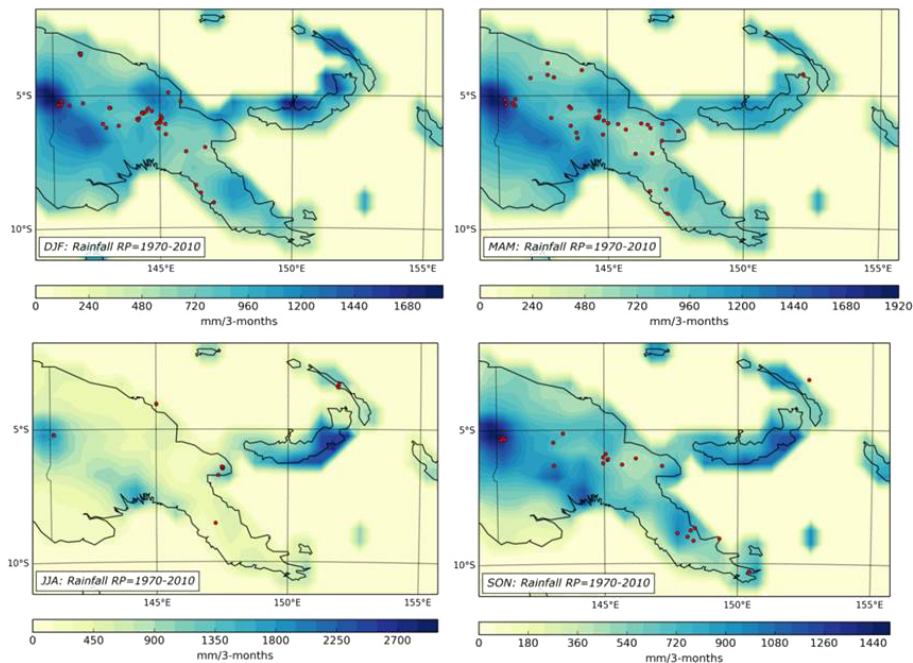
5°S
10°S
DJF: Rainfall RP=1970-2010
145°E
150°E
155°E
0 240 480 720 960 1200 1440 1680
mm/3-months

5°S
10°S
MAM: Rainfall RP=1970-2010
145°E
150°E
155°E
0 240 480 720 960 1200 1440 1680 1920
mm/3-months

5°S
10°S
JJA: Rainfall RP=1970-2010
145°E
150°E
155°E
0 450 900 1350 1800 2250 2700
mm/3-months

5°S
10°S
SON: Rainfall RP=1970-2010
145°E
150°E
155°E
0 180 360 540 720 900 1080 1260 1440
mm/3-months